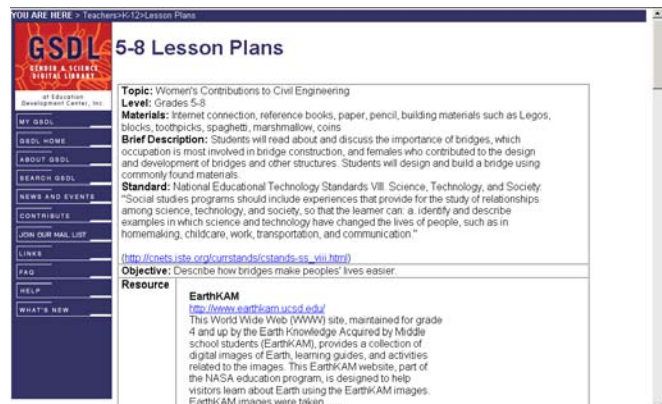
YOU ARE HERE > Teachers>K-12>Lesson Plans

GSDL
GENDER & SCIENCE DIGITAL LIBRARY
at Education Development Center, Inc.

MY GSDL
GSDL HOME
ABOUT GSDL
SEARCH GSDL
NEWS AND EVENTS
CONTRIBUTE
JOIN OUR MAIL LIST
LINKS
FAQ
HELP
WHAT'S NEW

5-8 Lesson Plans

Topic: Women's Contributions to Civil Engineering
Level: Grades 5-8
Materials: Internet connection, reference books, paper, pencil, building materials such as Legos, blocks, toothpicks, spaghetti, marshmallow, coins
Brief Description: Students will read about and discuss the importance of bridges, which occupation is most involved in bridge construction, and females who contributed to the design and development of bridges and other structures. Students will design and build a bridge using commonly found materials.
Standard: National Educational Technology Standards VIII. Science, Technology, and Society. "Social studies programs should include experiences that provide for the study of relationships among science, technology, and society, so that the learner can: a. identify and describe examples in which science and technology have changed the lives of people, such as in homemaking, childcare, work, transportation, and communication."

(http://cnets.iste.org/currstands/cstands-ss_viii.html)

Objective: Describe how bridges make peoples' lives easier.

Resource
EarthKAM
http://www.earthkam.ucsd.edu/
This World Wide Web (WWW) site, maintained for grade 4 and up by the Earth Knowledge Acquired by Middle school students (EarthKAM), provides a collection of digital images of Earth, learning guides, and activities related to the images. This EarthKAM website, part of the NASA education program, is designed to help visitors learn about Earth using the EarthKAM images. EarthKAM images were taken